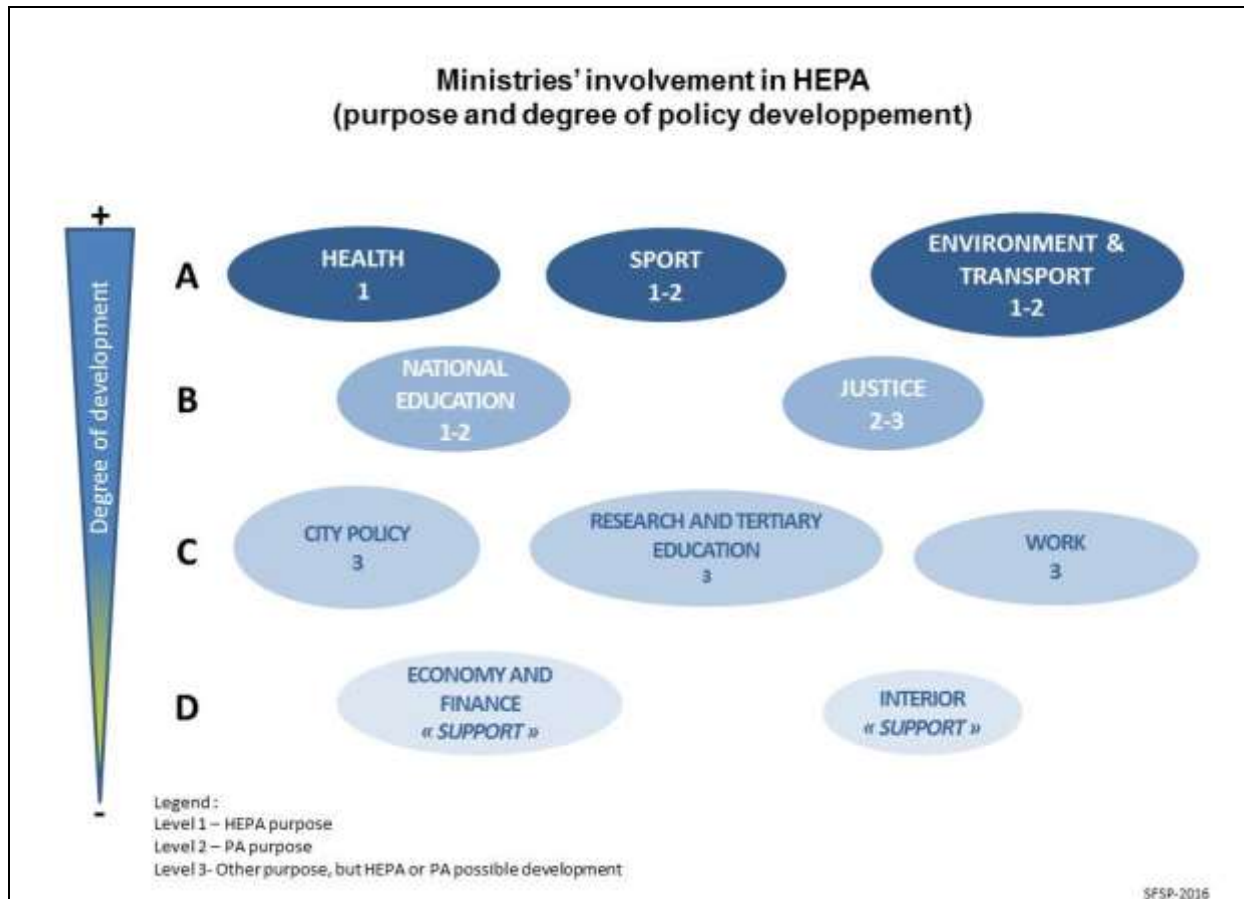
Ministries' involvement in HEPA
(purpose and degree of policy developpement)

+

Degree of development

-

A

HEALTH
1

SPORT
1-2

ENVIRONMENT &
TRANSPORT
1-2

B

NATIONAL
EDUCATION
1-2

JUSTICE
2-3

C

CITY POLICY
3

RESEARCH AND TERTIARY
EDUCATION
3

WORK
3

D

ECONOMY AND
FINANCE
« SUPPORT »

INTERIOR
« SUPPORT »

Legend :
Level 1 – HEPA purpose
Level 2 – PA purpose
Level 3- Other purpose, but HEPA or PA possible development

SFSP-2016